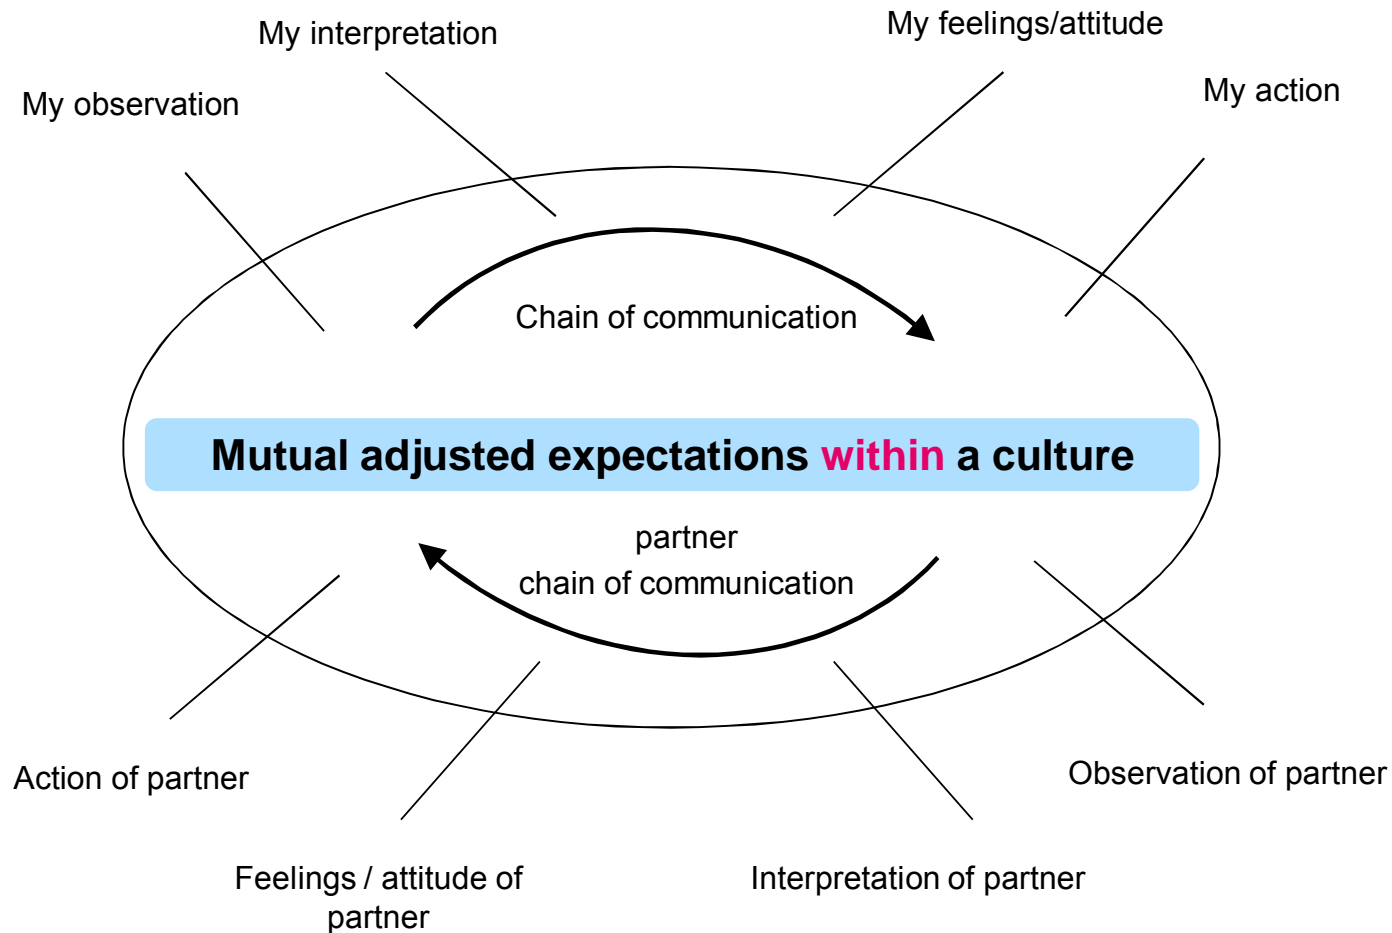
My interpretation

My feelings/attitude

My observation

My action

Chain of communication

Mutual adjusted expectations within a culture

partner
chain of communication

Action of partner

Observation of partner

Feelings / attitude of partner

Interpretation of partner